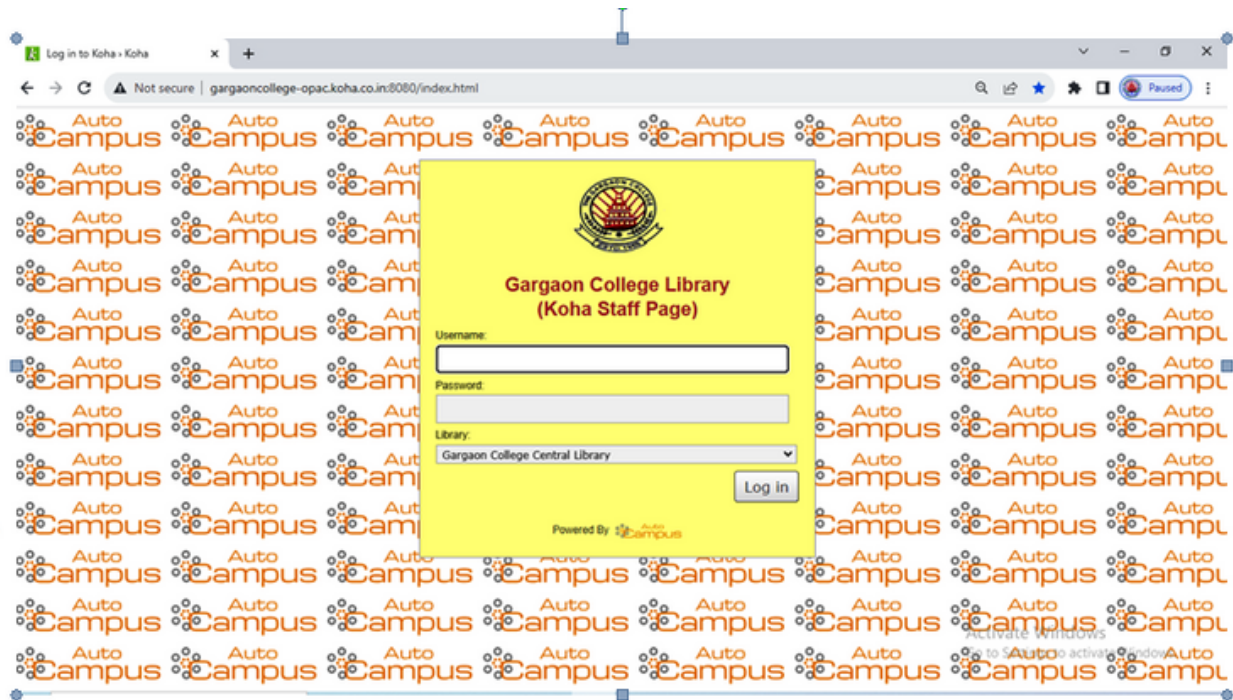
Log in to Koha › Koha

Not secure | gargaoncollege-opac.koha.co.in:8080/index.html

Paused

Gargaon College Library
(Koha Staff Page)

Username:

Password:

Library:

Gargaon College Central Library

Log in

Powered By AutoCampus

Activate Windows
Go to Settings to activate Windows.